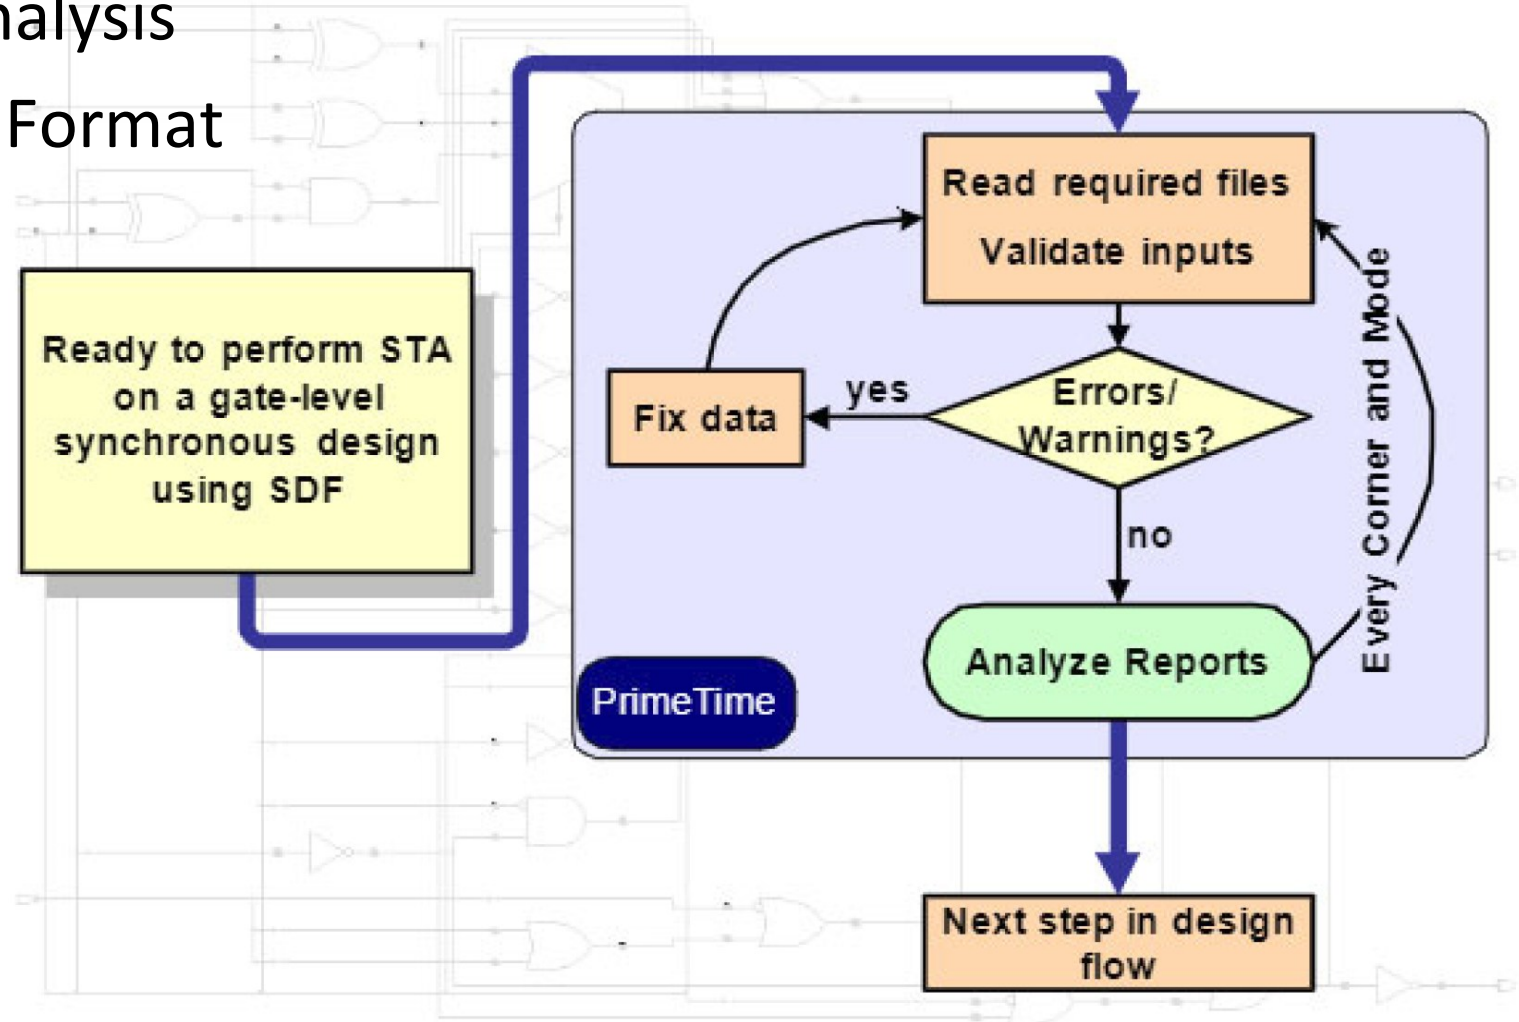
nalysis

Format

Ready to perform STA on a gate-level synchronous design using SDF

Read required files

Validate inputs

Fix data

yes

Errors/ Warnings?

no

Analyze Reports

Every Corner and Mode

PrimeTime

Next step in design flow